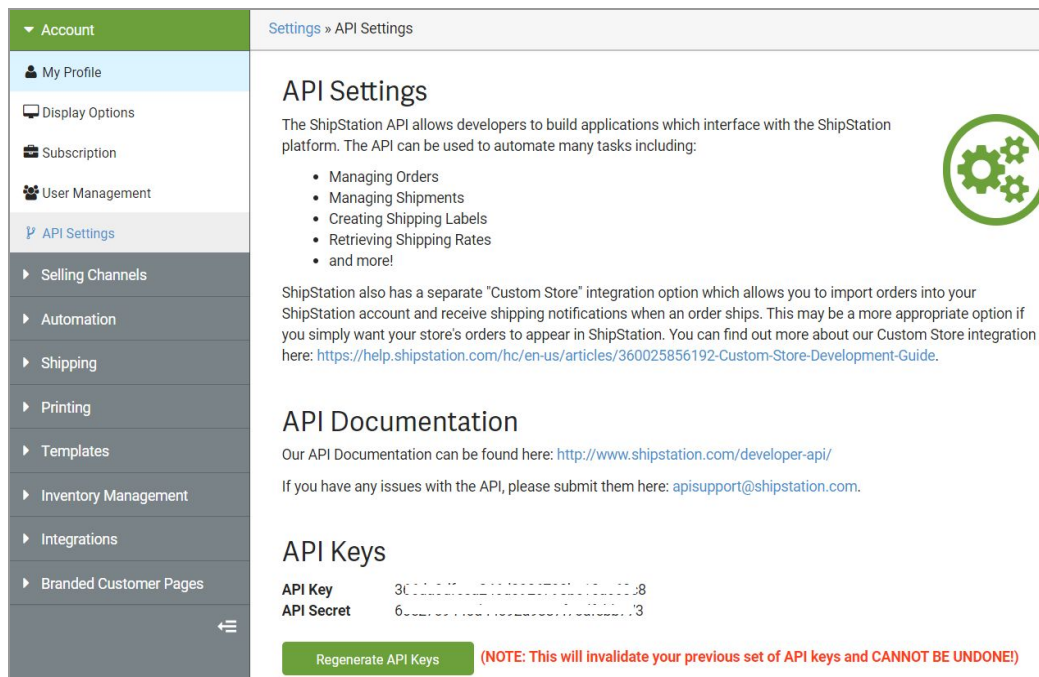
Account

My Profile

Display Options

Subscription

User Management

API Settings

Selling Channels

Automation

Shipping

Printing

Templates

Inventory Management

Integrations

Branded Customer Pages

Settings » API Settings

API Settings

The ShipStation API allows developers to build applications which interface with the ShipStation platform. The API can be used to automate many tasks including:

- Managing Orders
- Managing Shipments
- Creating Shipping Labels
- Retrieving Shipping Rates
- and more!

ShipStation also has a separate "Custom Store" integration option which allows you to import orders into your ShipStation account and receive shipping notifications when an order ships. This may be a more appropriate option if you simply want your store's orders to appear in ShipStation. You can find out more about our Custom Store integration here: https://help.shipstation.com/hc/en-us/articles/360025856192-Custom-Store-Development-Guide.

API Documentation

Our API Documentation can be found here: http://www.shipstation.com/developer-api/

If you have any issues with the API, please submit them here: apisupport@shipstation.com.

API Keys

API Key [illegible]

API Secret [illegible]

Regenerate API Keys

(NOTE: This will invalidate your previous set of API keys and CANNOT BE UNDONE!)